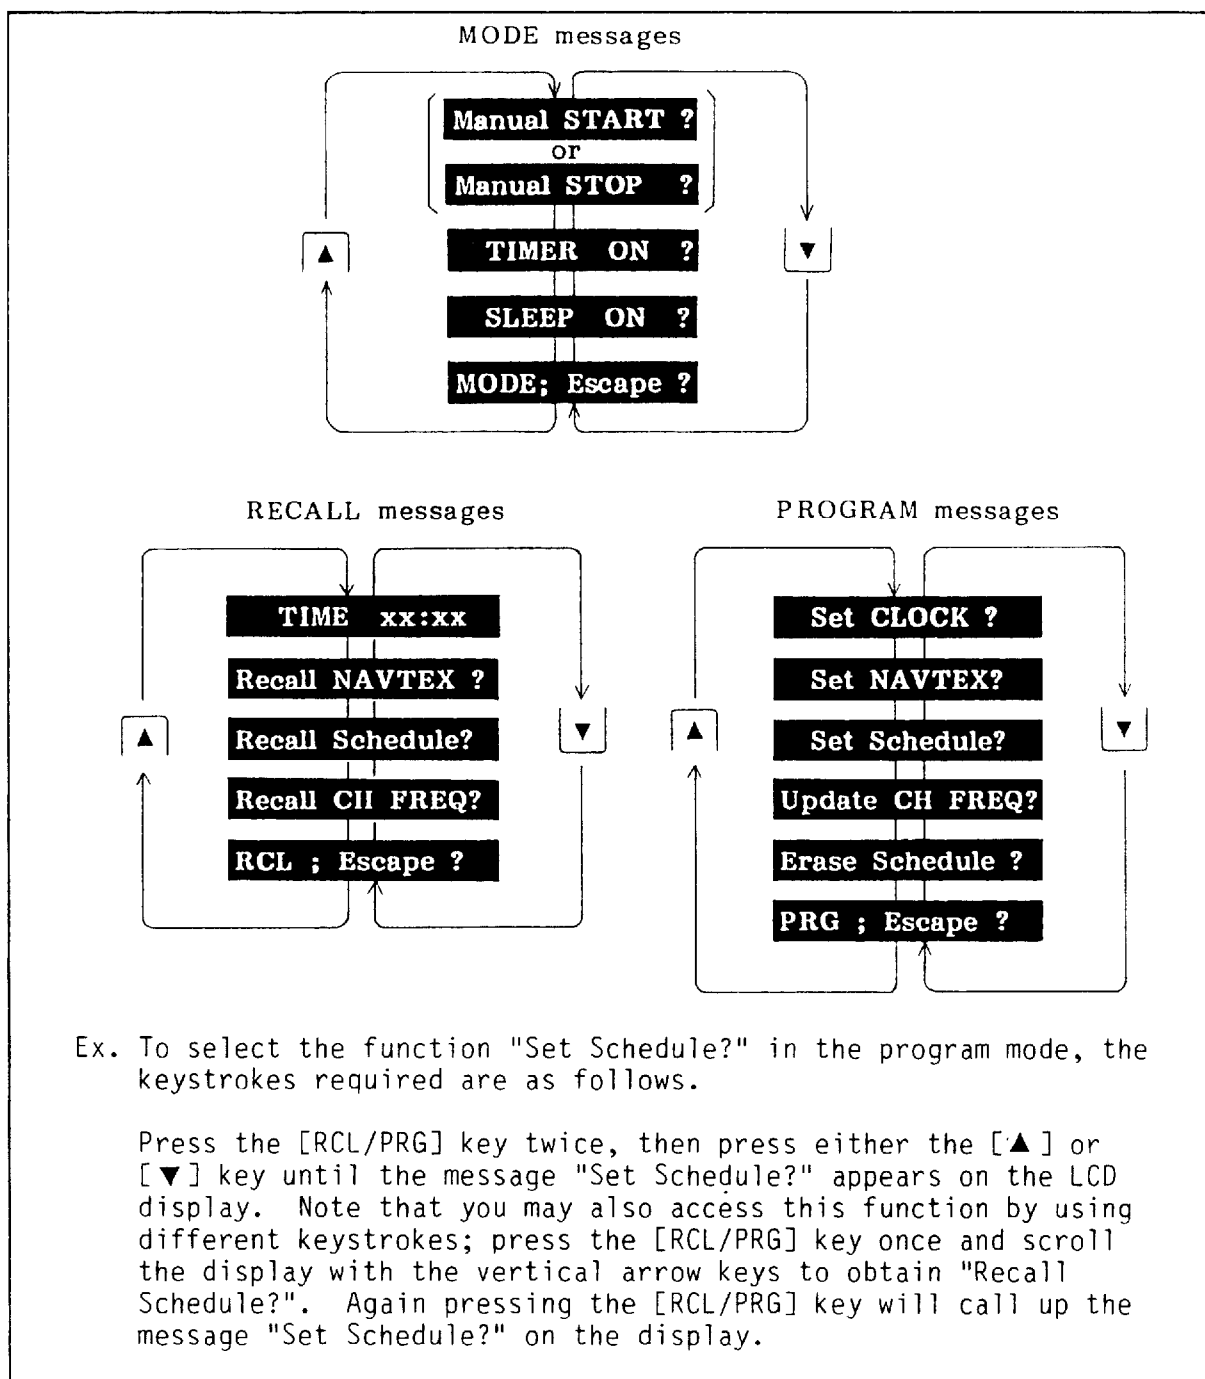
MODE messages

Manual START ?
or
Manual STOP ?

▲

TIMER ON ?

▼

SLEEP ON ?

MODE; Escape ?

RECALL messages

TIME xx:xx

Recall NAVTEX ?

▲

Recall Schedule?

▼

Recall CH FREQ?

RCL ; Escape ?

PROGRAM messages

Set CLOCK ?

Set NAVTEX?

▲

Set Schedule?

▼

Update CH FREQ?

Erase Schedule ?

PRG ; Escape ?

Ex. To select the function "Set Schedule?" in the program mode, the keystrokes required are as follows.

Press the [RCL/PRG] key twice, then press either the [▲] or [▼] key until the message "Set Schedule?" appears on the LCD display. Note that you may also access this function by using different keystrokes; press the [RCL/PRG] key once and scroll the display with the vertical arrow keys to obtain "Recall Schedule?". Again pressing the [RCL/PRG] key will call up the message "Set Schedule?" on the display.